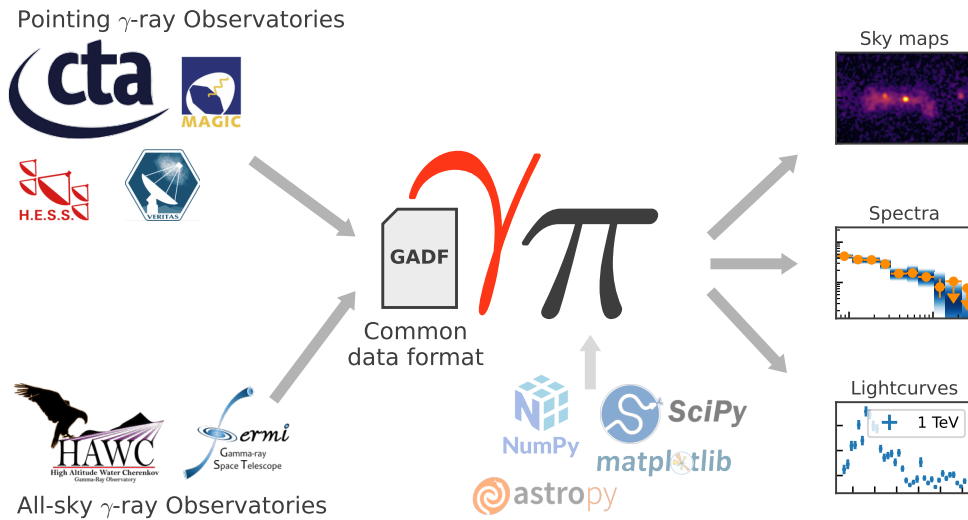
Pointing $\gamma$-ray Observatories

cta

MAGIC

H.E.S.S.

VERITAS

GADF

Common data format

$\gamma\pi$

HAWC
High Altitude Water Cherenkov
Gamma-Ray Observatory

fermi
Gamma-ray Space Telescope

All-sky $\gamma$-ray Observatories

NumPy

SciPy

matplotlib

astropy

Sky maps

Spectra

Lightcurves

1 TeV